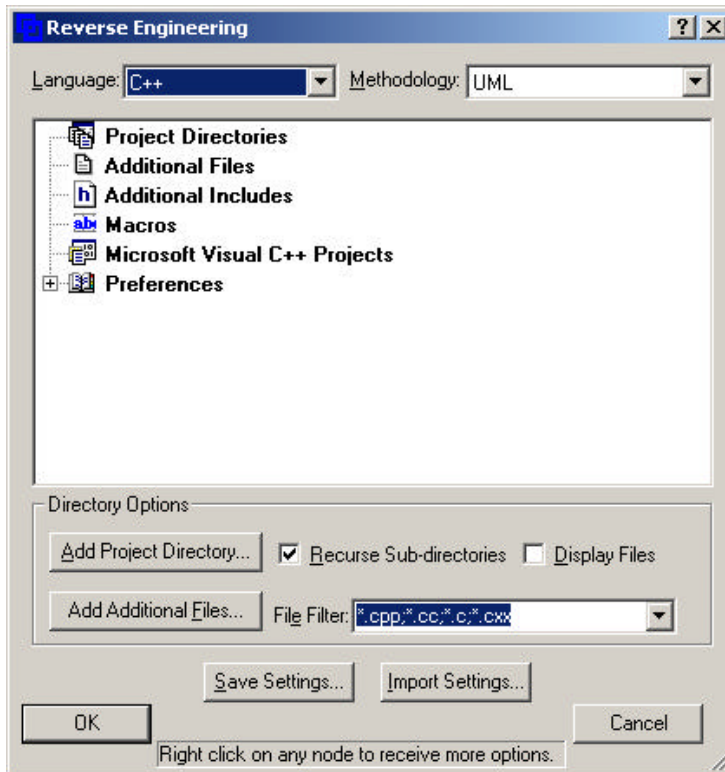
Reverse Engineering

?

X

Language: C++

Methodology: UML

Project Directories
Additional Files
Additional Includes
Macros
Microsoft Visual C++ Projects
Preferences

Directory Options

Add Project Directory...

Recurse Sub-directories

Display Files

Add Additional Files...

File Filter: *.cpp;*.cc;*.c;*.cxx

Save Settings...

Import Settings...

OK

Cancel

Right click on any node to receive more options.